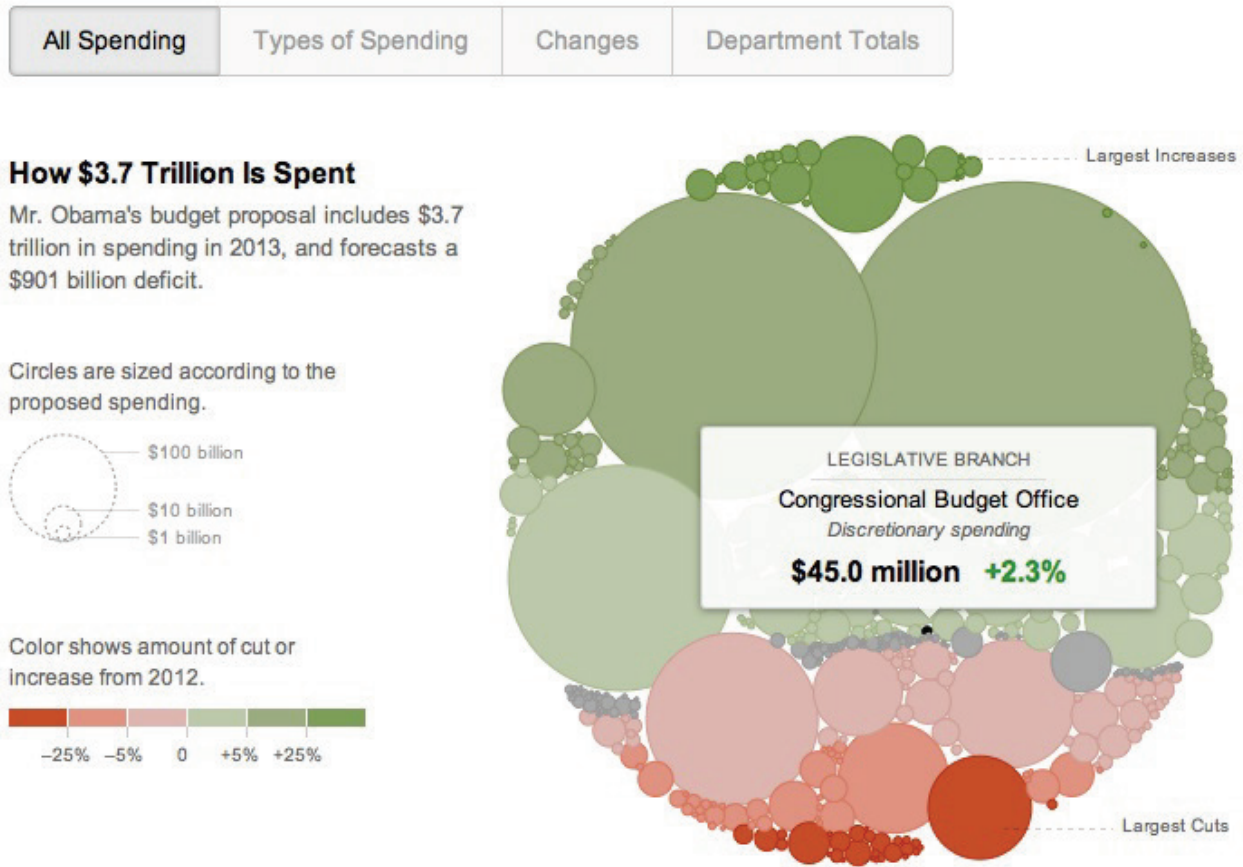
All Spending | Types of Spending | Changes | Department Totals

How $3.7 Trillion Is Spent

Mr. Obama's budget proposal includes $3.7 trillion in spending in 2013, and forecasts a $901 billion deficit.

Circles are sized according to the proposed spending.

$100 billion
$10 billion
$1 billion

Color shows amount of cut or increase from 2012.

−25% −5% 0 +5% +25%

Largest Increases

LEGISLATIVE BRANCH
Congressional Budget Office
Discretionary spending
$45.0 million +2.3%

Largest Cuts